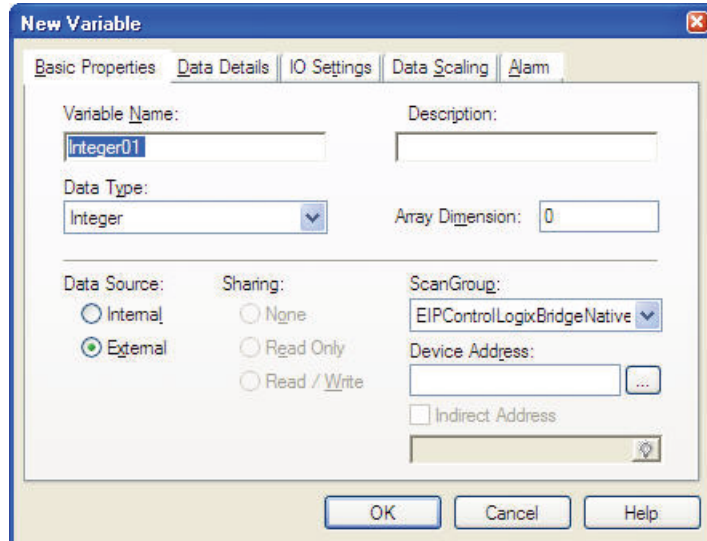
New Variable

Basic Properties | Data Details | IO Settings | Data Scaling | Alarm

Variable Name:
Integer01

Description:

Data Type:
Integer

Array Dimension: 0

Data Source:
Internal
External

Sharing:
None
Read Only
Read / Write

ScanGroup:
EIPControlLogixBridgeNative

Device Address:
...

Indirect Address

OK
Cancel
Help